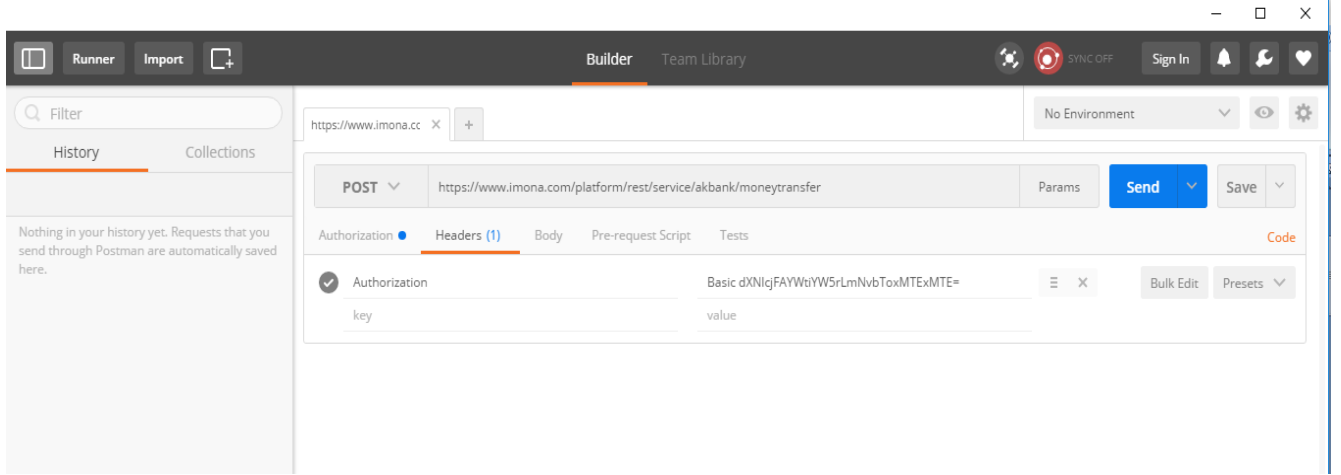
Runner Import

Builder Team Library

SYNC OFF Sign In

Filter

History Collections

Nothing in your history yet. Requests that you send through Postman are automatically saved here.

https://www.imona.cc ×  +

No Environment

POST https://www.imona.com/platform/rest/service/akbank/moneytransfer Params Send Save

Authorization Headers (1) Body Pre-request Script Tests Code

Authorization Basic dXNlcjFAYWtiYW5rLmNvbToxMTExMTE= Bulk Edit Presets

key value